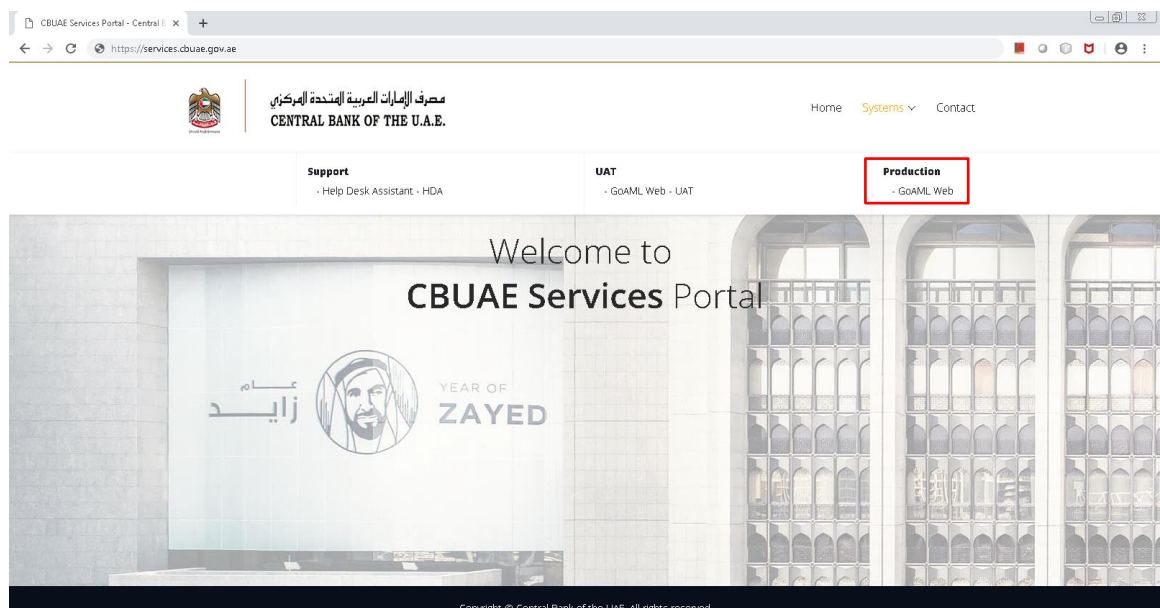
CBUAE Services Portal - Central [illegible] ×

https://services.cbuae.gov.ae

مصرف الإمارات العربية المتحدة المركزي
CENTRAL BANK OF THE U.A.E.

Home Systems ∨ Contact

**Support**
- Help Desk Assistant - HDA

**UAT**
- GoAML Web - UAT

**Production**
- GoAML Web

Welcome to
**CBUAE Services** Portal

عــــام
زايـــــد

YEAR OF
ZAYED

Copyright © Central Bank of the UAE. All rights reserved.